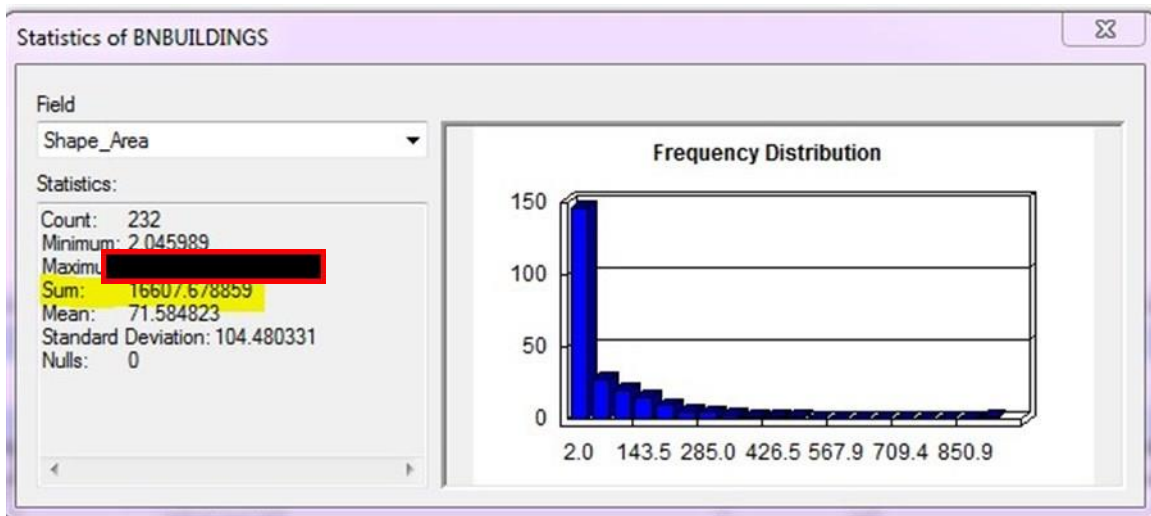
Statistics of BNBUILDINGS

Field
Shape_Area

Statistics:
Count: 232
Minimum: 2.045989
Maximu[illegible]
Sum: 16607.678859
Mean: 71.584823
Standard Deviation: 104.480331
Nulls: 0

Frequency Distribution

150
100
50
0

2.0 143.5 285.0 426.5 567.9 709.4 850.9